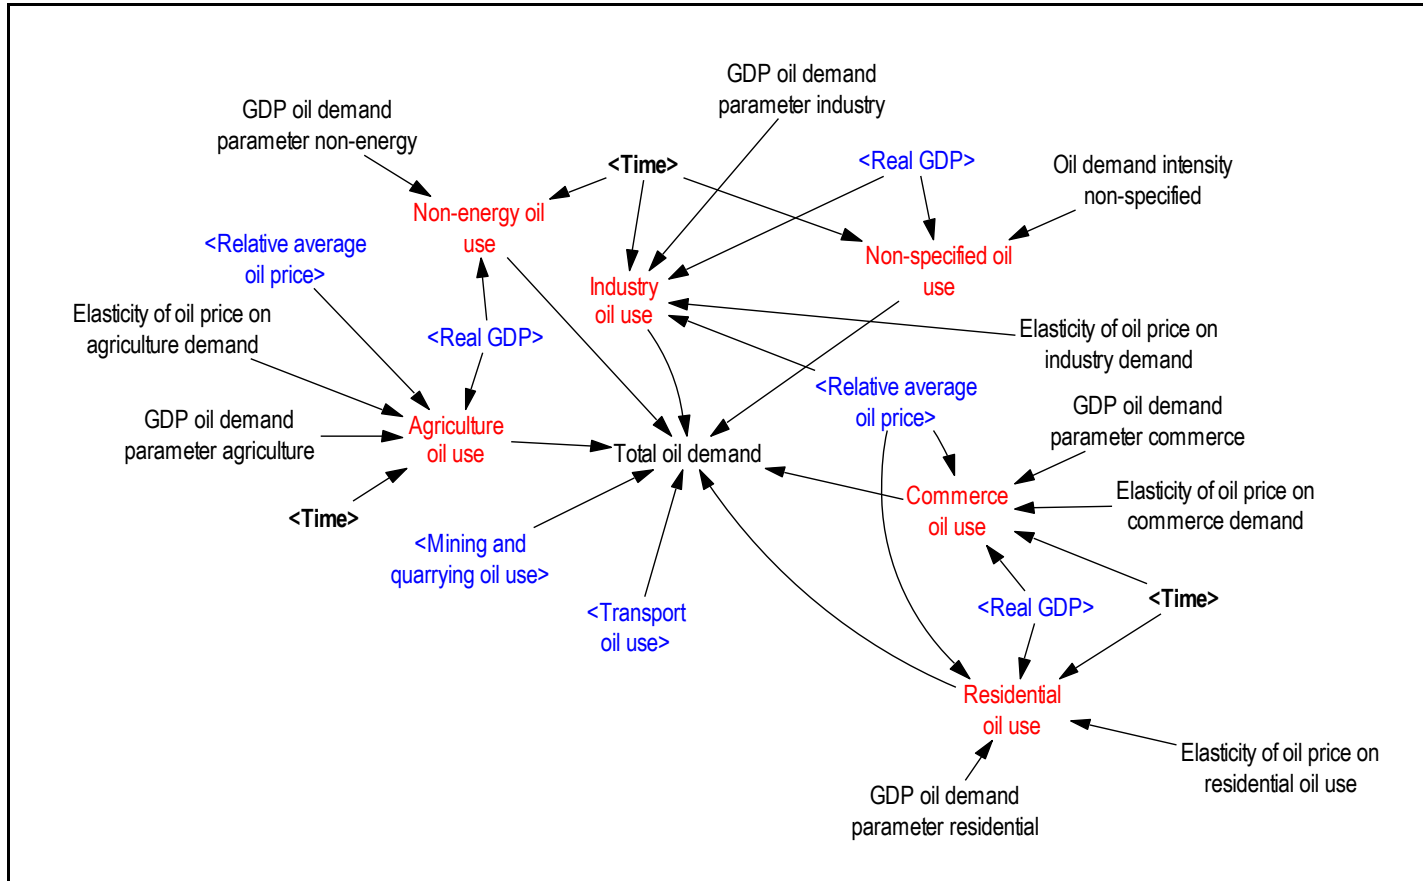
GDP oil demand parameter industry

GDP oil demand parameter non-energy

<Time>

<Real GDP>

Oil demand intensity non-specified

Non-energy oil use

<Relative average oil price>

Industry oil use

Non-specified oil use

Elasticity of oil price on agriculture demand

<Real GDP>

Elasticity of oil price on industry demand

<Relative average oil price>

GDP oil demand parameter agriculture

Agriculture oil use

Total oil demand

GDP oil demand parameter commerce

Commerce oil use

Elasticity of oil price on commerce demand

<Time>

<Mining and quarrying oil use>

<Real GDP>

<Time>

<Transport oil use>

Residential oil use

Elasticity of oil price on residential oil use

GDP oil demand parameter residential